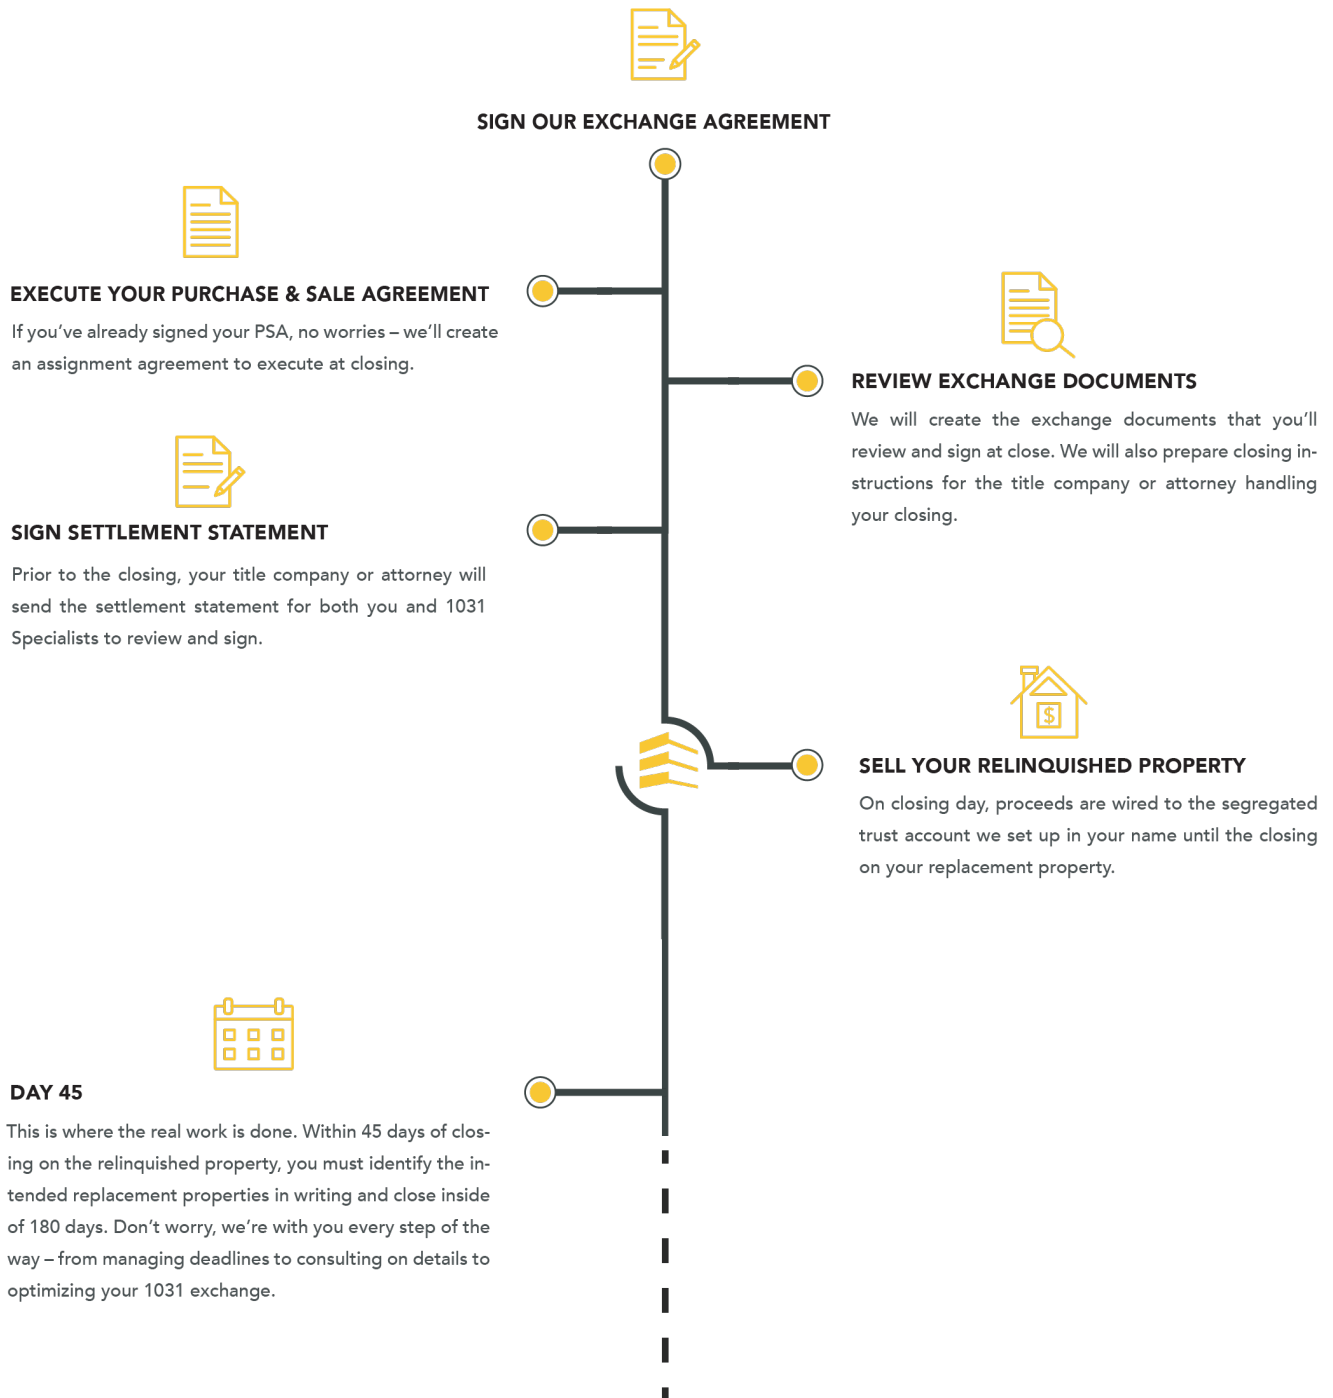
SIGN OUR EXCHANGE AGREEMENT

EXECUTE YOUR PURCHASE & SALE AGREEMENT

If you've already signed your PSA, no worries – we'll create an assignment agreement to execute at closing.

REVIEW EXCHANGE DOCUMENTS

We will create the exchange documents that you'll review and sign at close. We will also prepare closing instructions for the title company or attorney handling your closing.

SIGN SETTLEMENT STATEMENT

Prior to the closing, your title company or attorney will send the settlement statement for both you and 1031 Specialists to review and sign.

SELL YOUR RELINQUISHED PROPERTY

On closing day, proceeds are wired to the segregated trust account we set up in your name until the closing on your replacement property.

DAY 45

This is where the real work is done. Within 45 days of closing on the relinquished property, you must identify the intended replacement properties in writing and close inside of 180 days. Don't worry, we're with you every step of the way – from managing deadlines to consulting on details to optimizing your 1031 exchange.